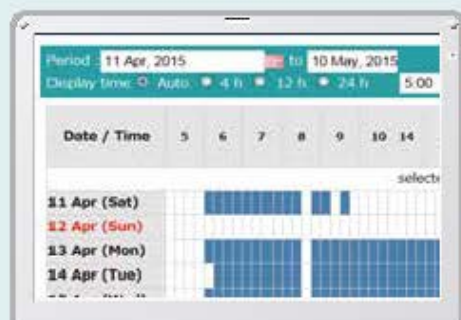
Period : 11 Apr, 2015 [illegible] to 10 May, 2015
Display time ○ Auto ● 4 h ● 12 h ● 24 h 5:00

| Date / Time | 5 | 6 | 7 | 8 | 9 | 10 | 14 |
|---|---|---|---|---|---|---|---|
| | | | | | | | select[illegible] |
| 11 Apr (Sat) | | | | | | | |
| 12 Apr (Sun) | | | | | | | |
| 13 Apr (Mon) | | | | | | | |
| 14 Apr (Tue) | | | | | | | |
| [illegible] | | | | | | | |